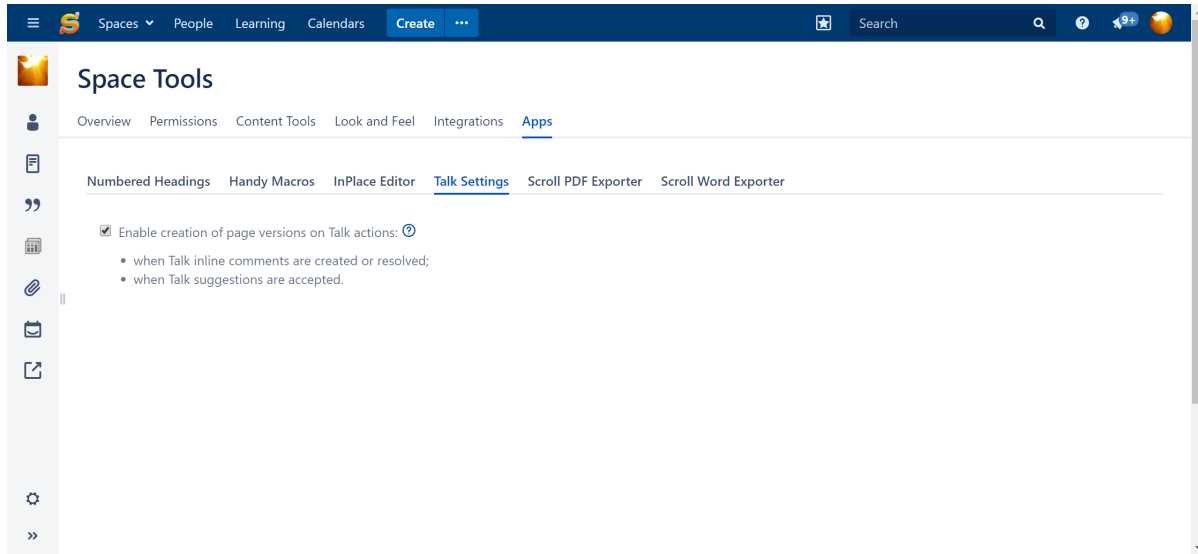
Spaces People Learning Calendars Create ···

Search

9+

Space Tools

Overview Permissions Content Tools Look and Feel Integrations Apps

Numbered Headings Handy Macros InPlace Editor Talk Settings Scroll PDF Exporter Scroll Word Exporter

Enable creation of page versions on Talk actions:

- when Talk inline comments are created or resolved;
- when Talk suggestions are accepted.